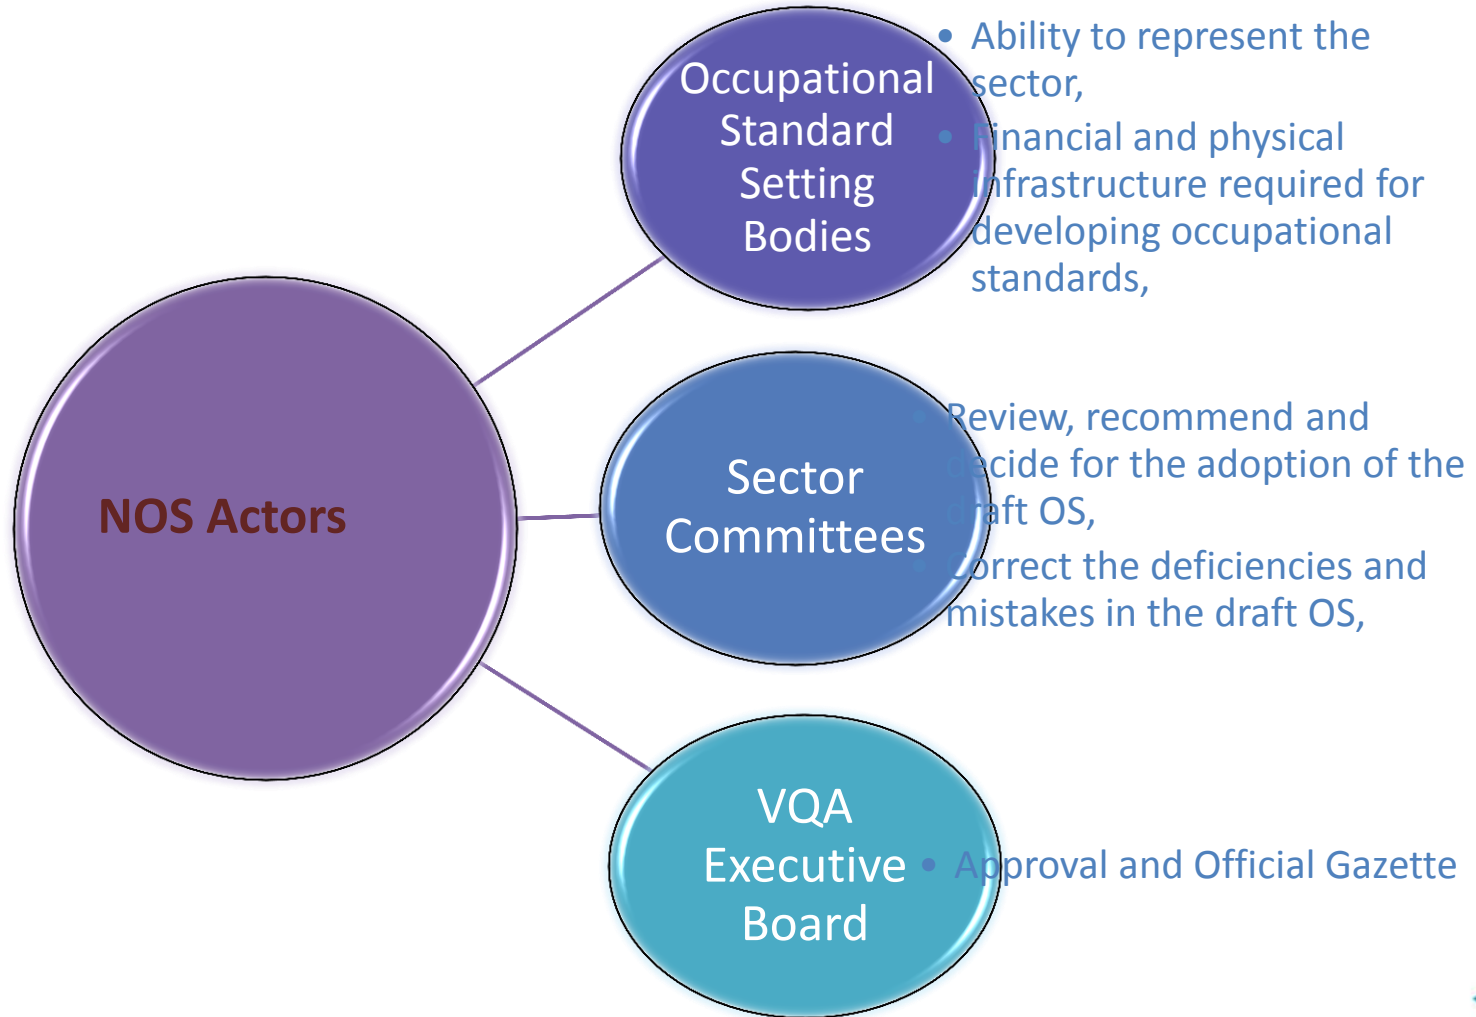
NOS Actors

Occupational Standard Setting Bodies

• Ability to represent the sector,
• Financial and physical infrastructure required for developing occupational standards,

Sector Committees

• Review, recommend and decide for the adoption of the draft OS,
• Correct the deficiencies and mistakes in the draft OS,

VQA Executive Board

• Approval and Official Gazette